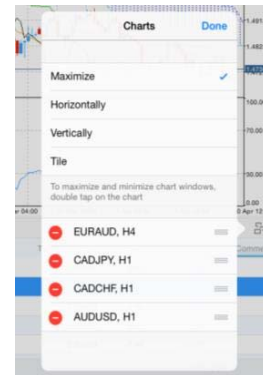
Charts
Done

Maximize

Horizontally

Vertically

Tile

To maximize and minimize chart windows, double tap on the chart

EURAUD, H4

CADJPY, H1

CADCHF, H1

AUDUSD, H1

1.481
1.480
100.00
70.00
30.00
0.00
r 04:00
0 Apr 12
Comm